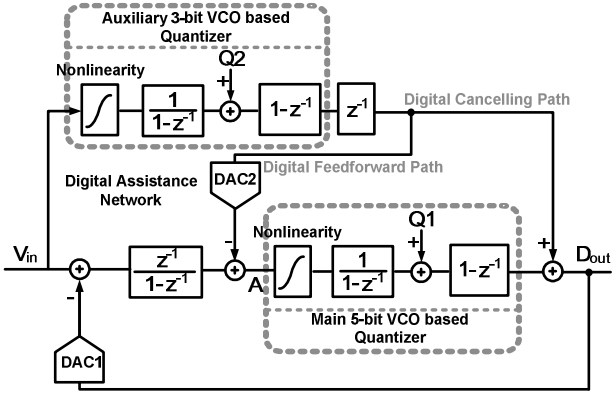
Auxiliary 3-bit VCO based Quantizer

Nonlinearity

Q2

+

$\frac{1}{1-z^{-1}}$

$1-z^{-1}$

$z^{-1}$

Digital Cancelling Path

Digital Feedforward Path

DAC2

Digital Assistance Network

$V_{in}$

-

$\frac{z^{-1}}{1-z^{-1}}$

-

A

Nonlinearity

Q1

+

$\frac{1}{1-z^{-1}}$

$1-z^{-1}$

+

$D_{out}$

Main 5-bit VCO based Quantizer

DAC1